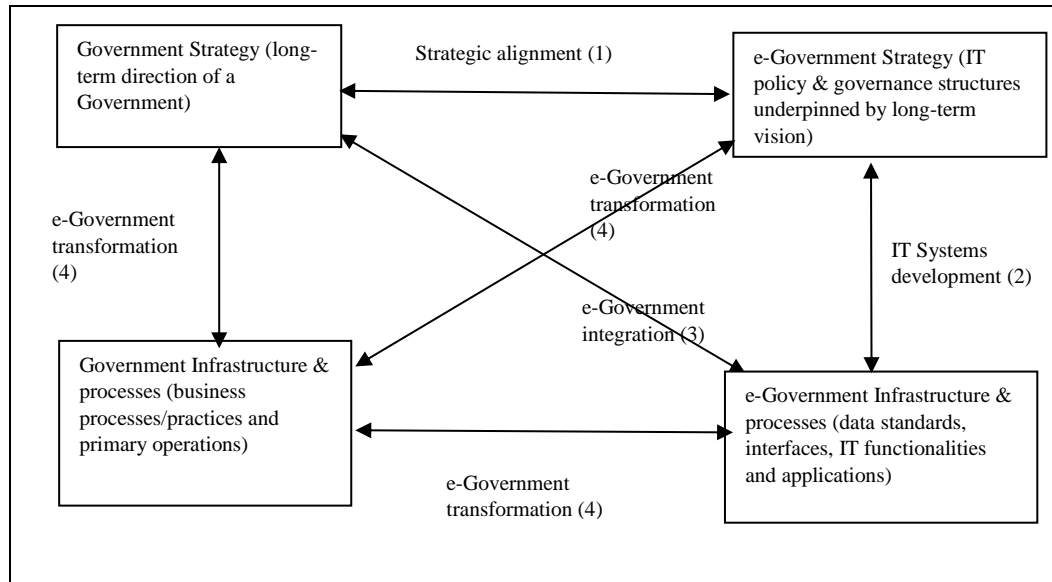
Government Strategy (long-term direction of a Government)

Strategic alignment (1)

e-Government Strategy (IT policy & governance structures underpinned by long-term vision)

e-Government transformation (4)

e-Government transformation (4)

IT Systems development (2)

e-Government integration (3)

Government Infrastructure & processes (business processes/practices and primary operations)

e-Government Infrastructure & processes (data standards, interfaces, IT functionalities and applications)

e-Government transformation (4)